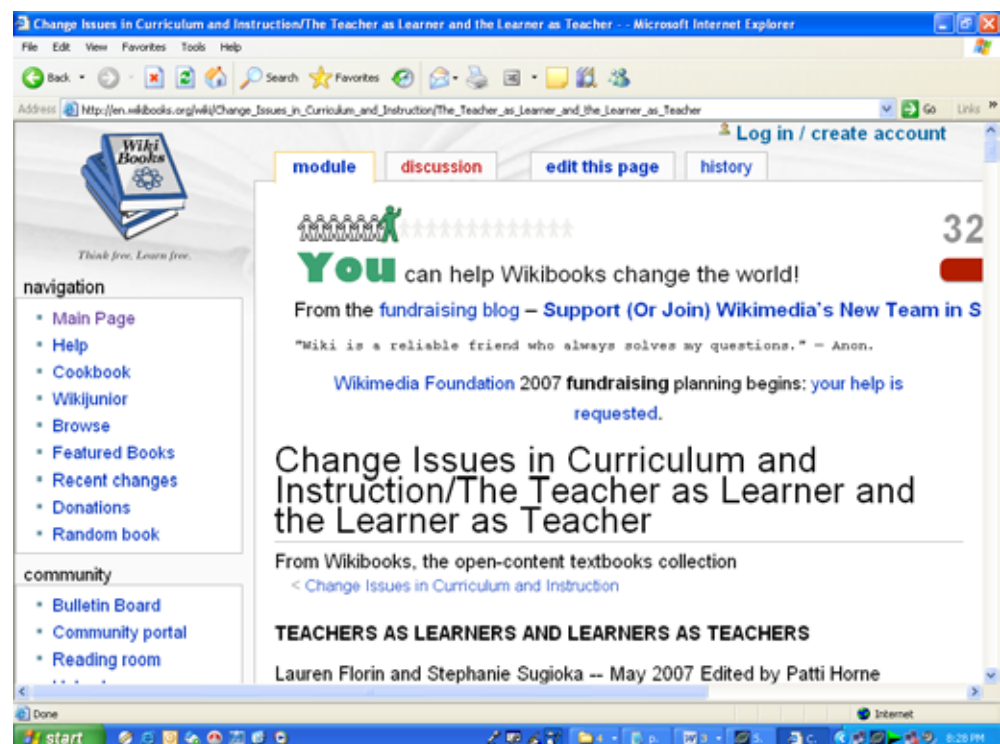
Change Issues in Curriculum and Instruction/The Teacher as Learner and the Learner as Teacher - - Microsoft Internet Explorer

File Edit View Favorites Tools Help

Back Search Favorites

Address http://en.wikibooks.org/wiki/Change_Issues_in_Curriculum_and_Instruction/The_Teacher_as_Learner_and_the_Learner_as_Teacher Go Links

Log in / create account

Wiki Books

Think free. Learn free.

module discussion edit this page history

32

You can help Wikibooks change the world!

From the fundraising blog – Support (Or Join) Wikimedia's New Team in S

"Wiki is a reliable friend who always solves my questions." — Anon.

Wikimedia Foundation 2007 fundraising planning begins: your help is requested.

navigation

• Main Page
• Help
• Cookbook
• Wikijunior
• Browse
• Featured Books
• Recent changes
• Donations
• Random book

community

• Bulletin Board
• Community portal
• Reading room

Change Issues in Curriculum and Instruction/The Teacher as Learner and the Learner as Teacher

From Wikibooks, the open-content textbooks collection

< Change Issues in Curriculum and Instruction

TEACHERS AS LEARNERS AND LEARNERS AS TEACHERS

Lauren Florin and Stephanie Sugioka -- May 2007 Edited by Patti Horne

Done

Internet

start

8:28 PM